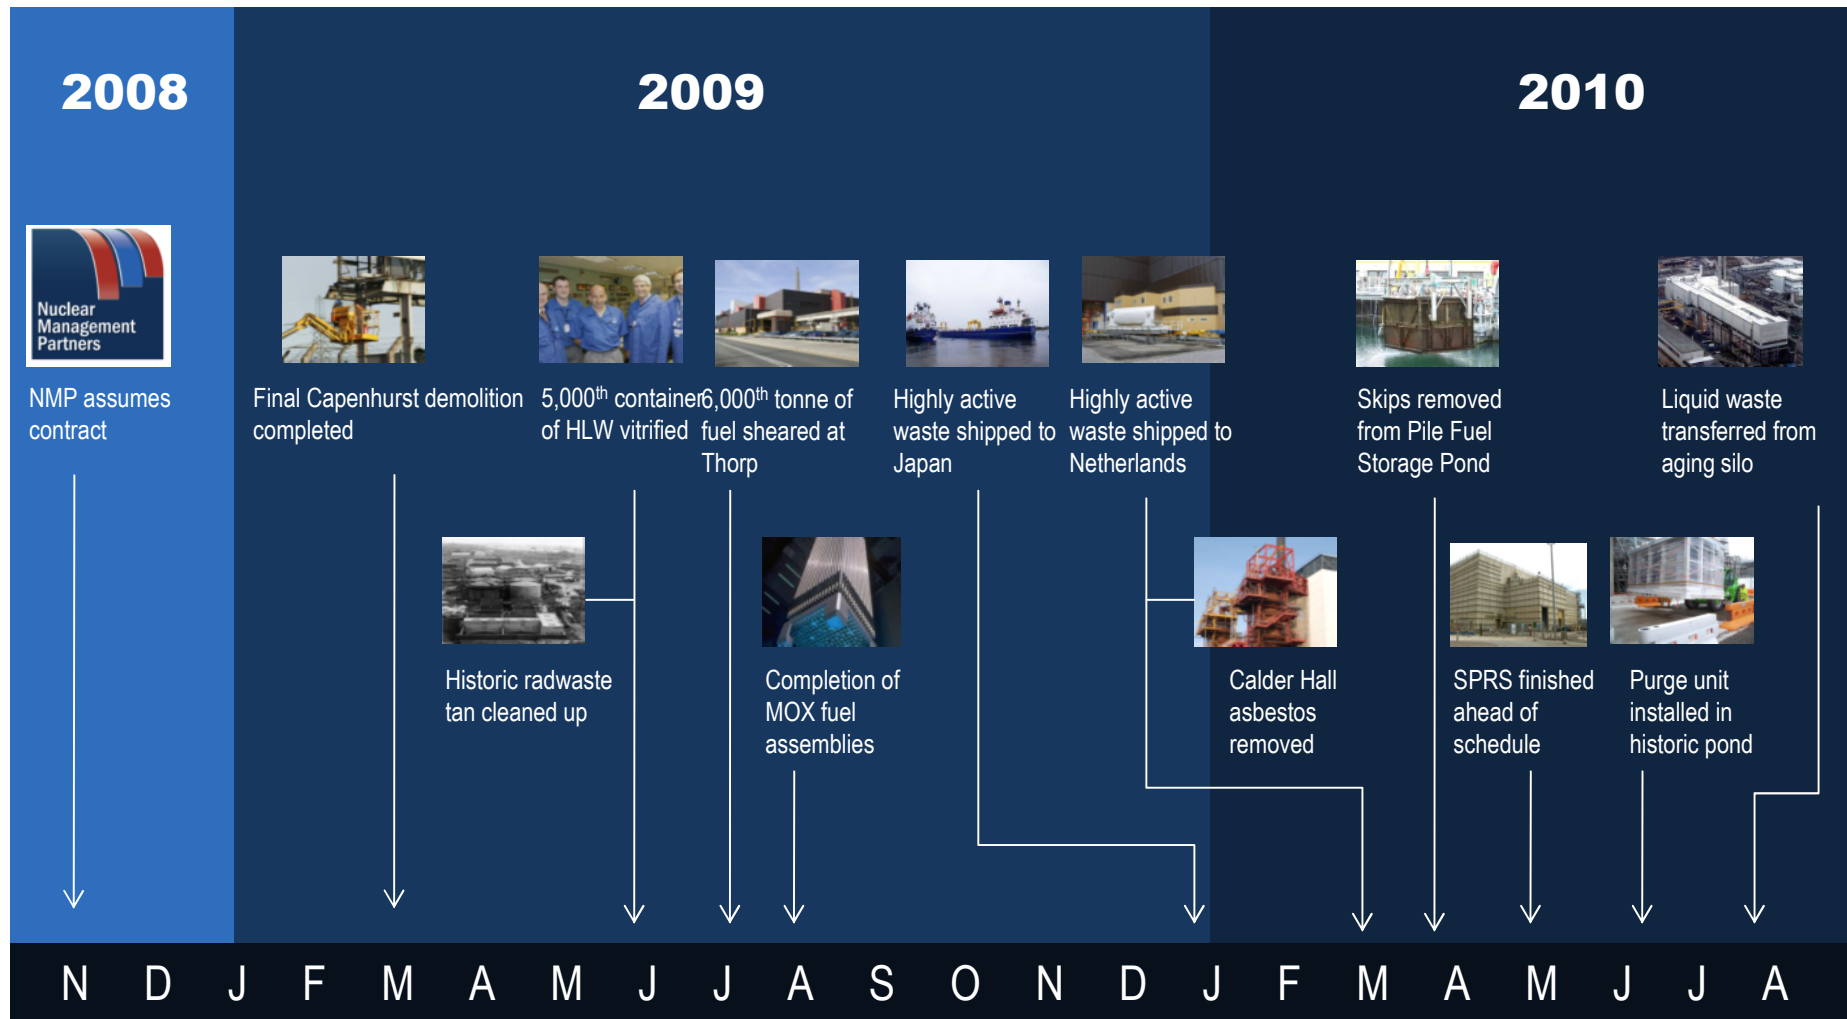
2008

2009

2010

Nuclear Management Partners

NMP assumes contract

Final Capenhurst demolition completed

5,000$^{th}$ container of HLW vitrified

6,000$^{th}$ tonne of fuel sheared at Thorp

Highly active waste shipped to Japan

Highly active waste shipped to Netherlands

Skips removed from Pile Fuel Storage Pond

Liquid waste transferred from aging silo

Historic radwaste tan cleaned up

Completion of MOX fuel assemblies

Calder Hall asbestos removed

SPRS finished ahead of schedule

Purge unit installed in historic pond

N D J F M A M J J A S O N D J F M A M J J A